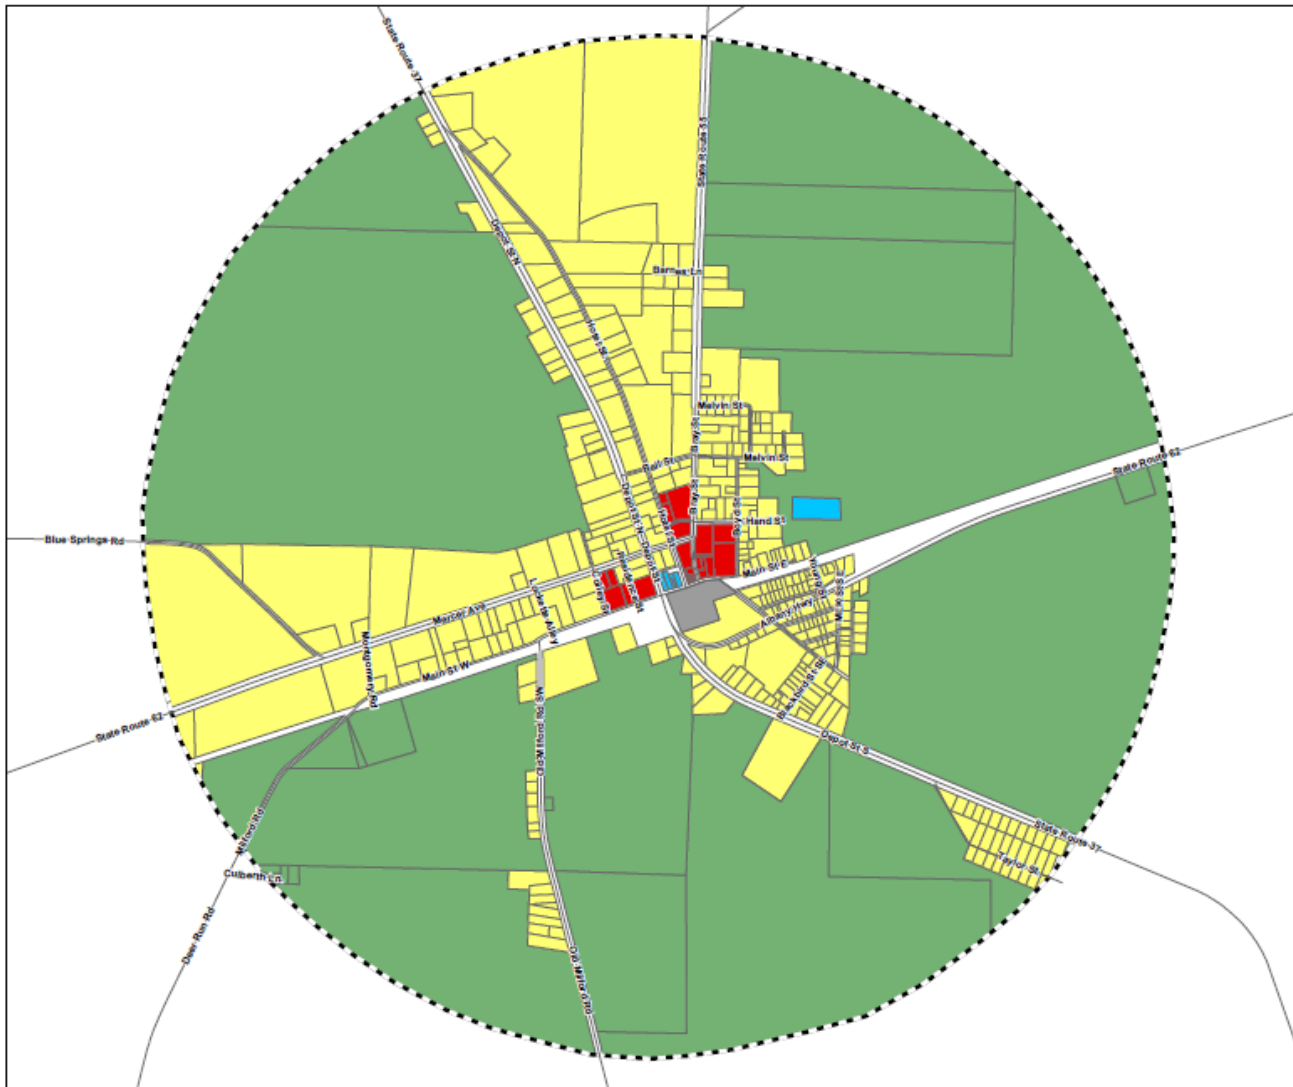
State Route 37
State Route 37
Depot St N
Barnes Ln
Jones St
Melvin St
Bray St
Melvin St
Rail St
Depot St N
Hand St
Boyd St
Blue Springs Rd
Main St E
State Route 62
Mercer Ave
Locust Alley
Albany Way
Montgomery Rd
Main St W
State Route 62
Old Milford Rd
Depot St S
Melrose Rd
Culbertin Ln
State Route 37
Taylor St
Deer Run Rd
Old Milford Rd